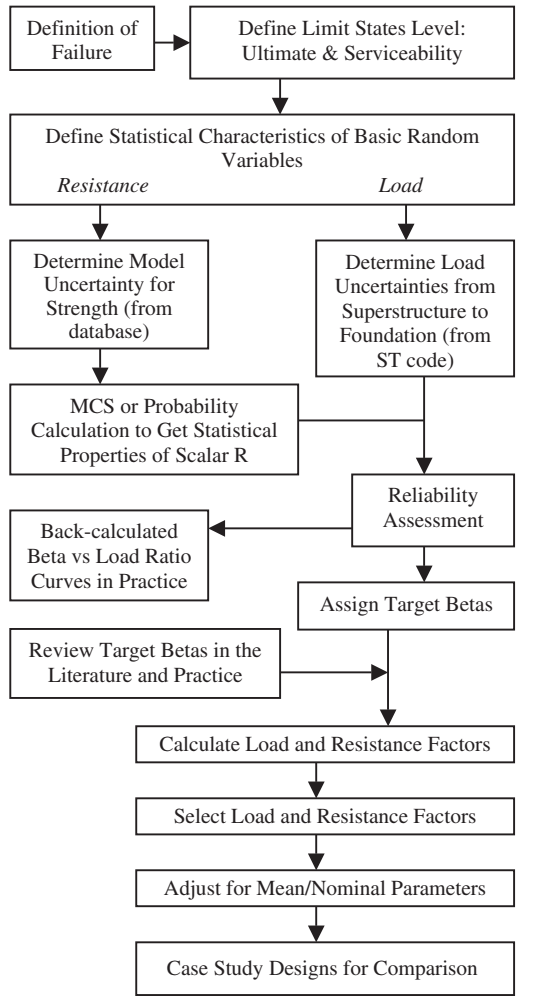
Definition of Failure

Define Limit States Level: Ultimate & Serviceability

Define Statistical Characteristics of Basic Random Variables

*Resistance*

*Load*

Determine Model Uncertainty for Strength (from database)

Determine Load Uncertainties from Superstructure to Foundation (from ST code)

MCS or Probability Calculation to Get Statistical Properties of Scalar R

Reliability Assessment

Back-calculated Beta vs Load Ratio Curves in Practice

Assign Target Betas

Review Target Betas in the Literature and Practice

Calculate Load and Resistance Factors

Select Load and Resistance Factors

Adjust for Mean/Nominal Parameters

Case Study Designs for Comparison